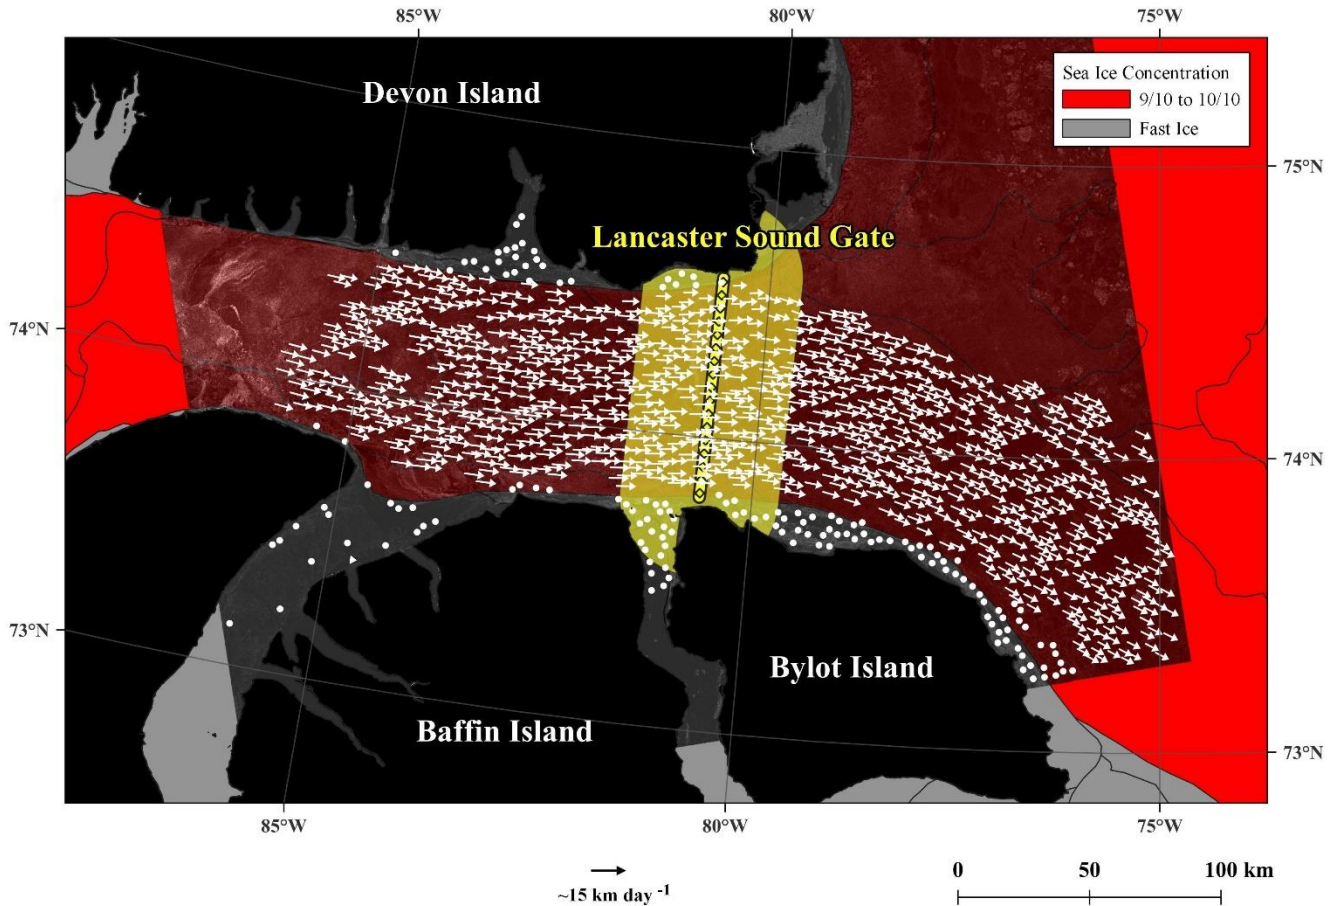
85°W
80°W
75°W

Sea Ice Concentration
9/10 to 10/10
Fast Ice

Devon Island

75°N

Lancaster Sound Gate

74°N
74°N

73°N

Bylot Island

Baffin Island

73°N

85°W
80°W
75°W

~15 km day $^{-1}$

0
50
100 km